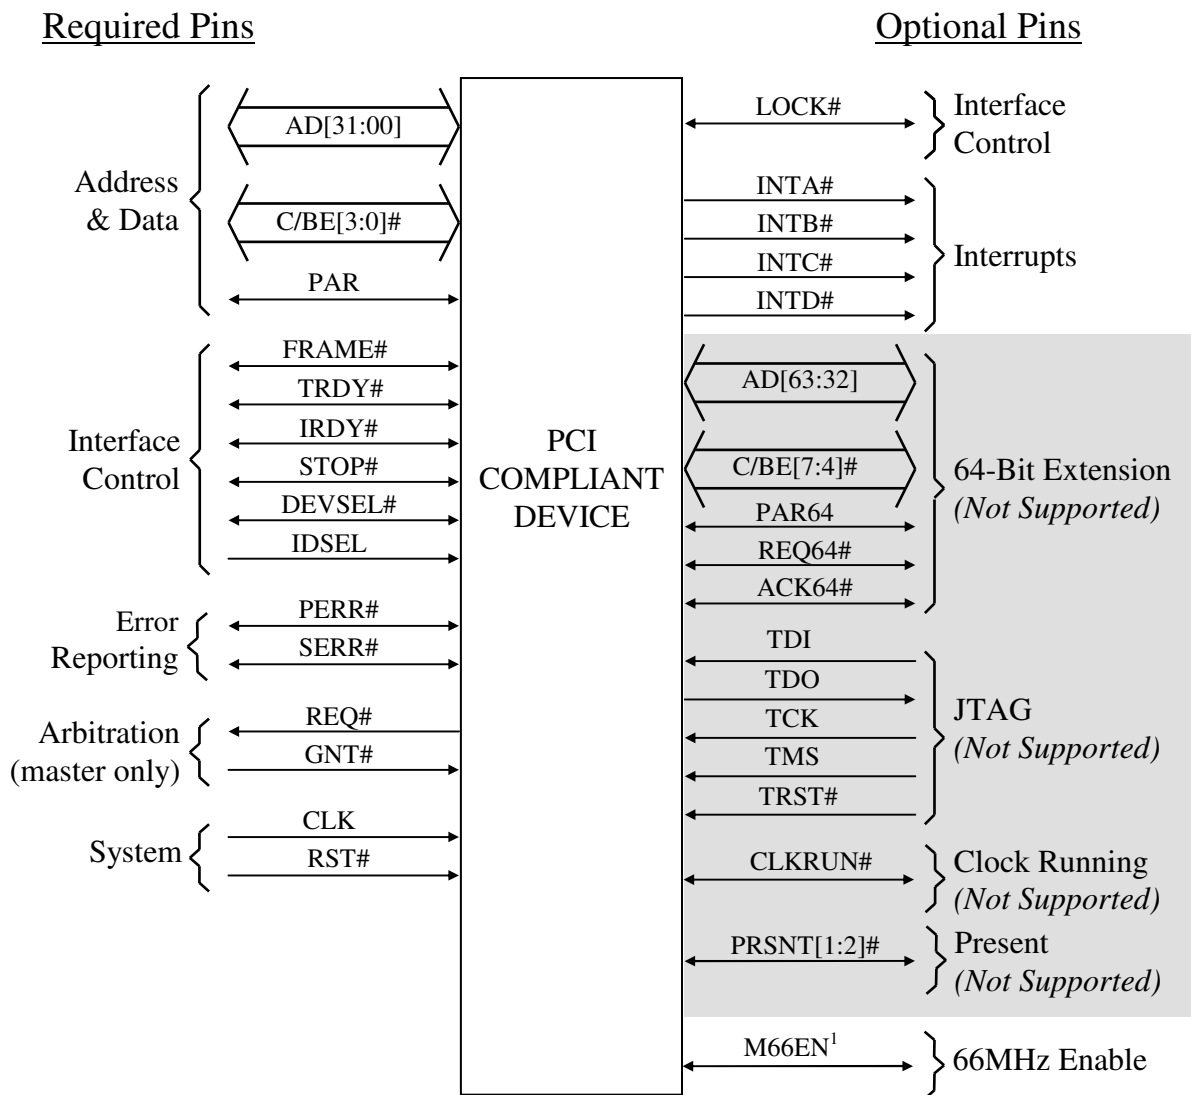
Required Pins

Optional Pins

Address & Data
AD[31:00]
C/BE[3:0]#
PAR

Interface Control
FRAME#
TRDY#
IRDY#
STOP#
DEVSEL#
IDSEL

Error Reporting
PERR#
SERR#

Arbitration (master only)
REQ#
GNT#

System
CLK
RST#

PCI COMPLIANT DEVICE

LOCK#
Interface Control

INTA#
INTB#
INTC#
INTD#
Interrupts

AD[63:32]
C/BE[7:4]#
PAR64
REQ64#
ACK64#
64-Bit Extension
*(Not Supported)*

TDI
TDO
TCK
TMS
TRST#
JTAG
*(Not Supported)*

CLKRUN#
Clock Running
*(Not Supported)*

PRSNT[1:2]#
Present
*(Not Supported)*

M66EN$^1$
66MHz Enable